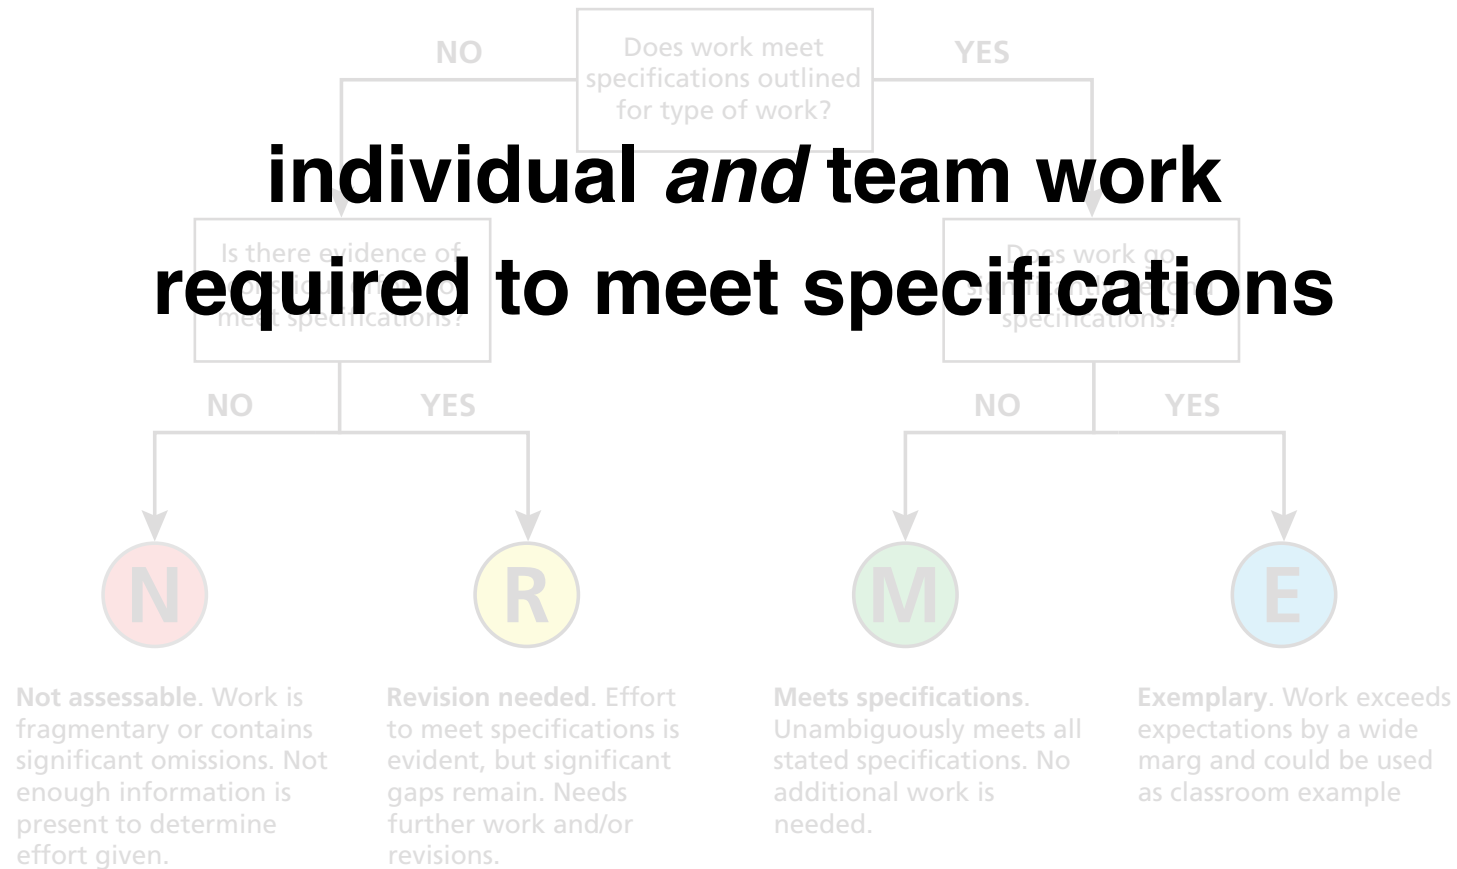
NO

Does work meet specifications outlined for type of work?

YES

individual *and* team work required to meet specifications

Is there evidence of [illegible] meet specifications?

Does work go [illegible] specifications?

NO

YES

NO

YES

N

R

M

E

**Not assessable.** Work is fragmentary or contains significant omissions. Not enough information is present to determine effort given.

**Revision needed.** Effort to meet specifications is evident, but significant gaps remain. Needs further work and/or revisions.

**Meets specifications.** Unambiguously meets all stated specifications. No additional work is needed.

**Exemplary.** Work exceeds expectations by a wide marg and could be used as classroom example